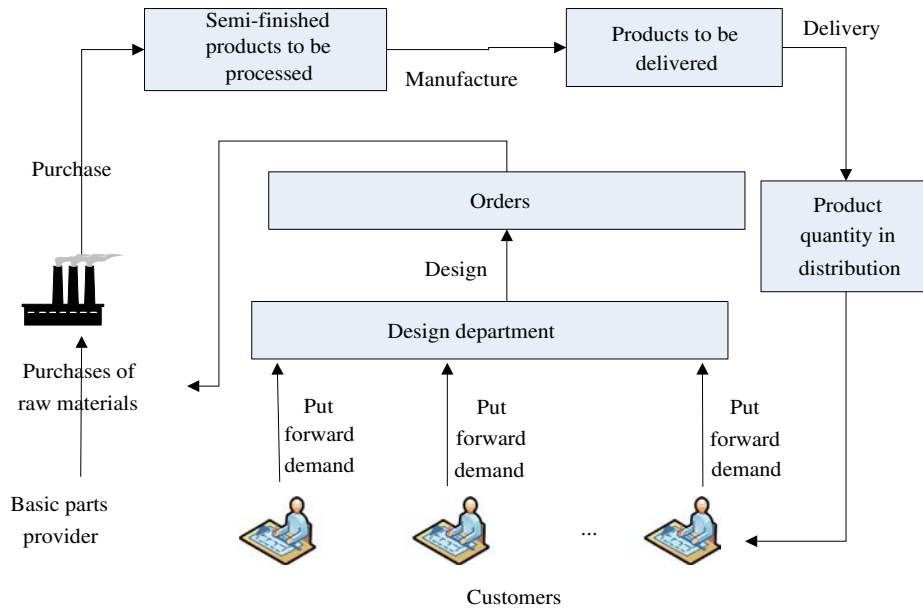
Semi-finished products to be processed

Manufacture

Products to be delivered

Delivery

Purchase

Orders

Product quantity in distribution

Design

Design department

Purchases of raw materials

Put forward demand

Put forward demand

Put forward demand

Basic parts provider

...

Customers